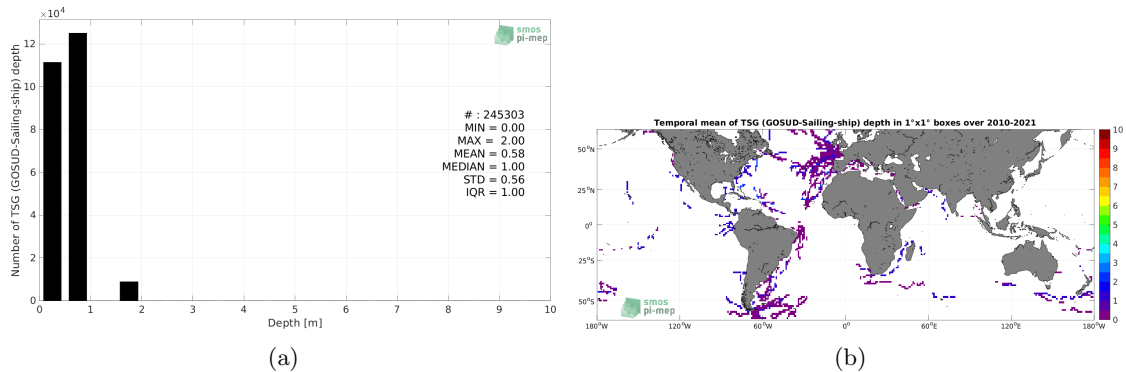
$\times 10^4$
12
10
8
6
4
2
0
Number of TSG (GOSUD-Sailing-ship) depth
smos pi-mep
# : 245303
MIN = 0.00
MAX = 2.00
MEAN = 0.58
MEDIAN = 1.00
STD = 0.56
IQR = 1.00
0 1 2 3 4 5 6 7 8 9 10
Depth [m]
(a)

Temporal mean of TSG (GOSUD-Sailing-ship) depth in 1°x1° boxes over 2010-2021
50°N
25°N
0°
25°S
50°S
180°W 120°W 60°W 0° 60°E 120°E 180°W
smos pi-mep
10
9
8
7
6
5
4
3
2
1
0
(b)